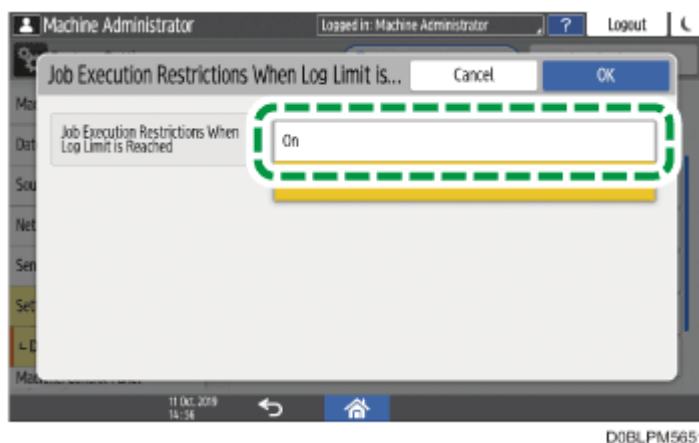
Machine Administrator

Logged in: Machine Administrator

?

Logout

Job Execution Restrictions When Log Limit is...

Cancel

OK

Ma

Dat

Sou

Net

Sen

Set

Job Execution Restrictions When Log Limit is Reached

On

11 Oct. 2019
14:56

D0BLPM565